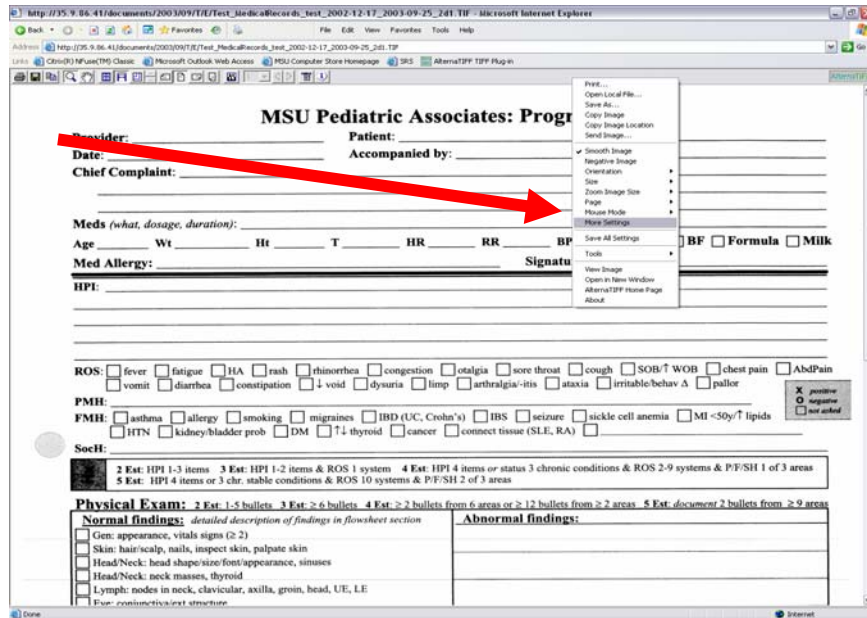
http://35.9.86.41/documents/2003/09/T/E/Test_MedicalRecords_test_2002-12-17_2003-09-25_2d1.TIF - Microsoft Internet Explorer

Back · Favorites

File Edit View Favorites Tools Help

Address http://35.9.86.41/documents/2003/09/T/E/Test_MedicalRecords_test_2002-12-17_2003-09-25_2d1.TIF

Links Citrix(R) NFuse(TM) Classic Microsoft Outlook Web Access MSU Computer Store Homepage SRS AlternaTIFF TIFF Plug-in

AlternaTIFF

MSU Pediatric Associates: Progr

Provider: Patient:

Date: Accompanied by:

Chief Complaint:

Meds (what, dosage, duration):

Age Wt Ht T HR RR BP BF Formula Milk

Med Allergy: Signatu

HPI:

ROS: fever fatigue HA rash rhinorrhea congestion otalgia sore throat cough SOB/↑ WOB chest pain AbdPain vomit diarrhea constipation ↓ void dysuria limp arthralgia/-itis ataxia irritable/behav Δ pallor

X positive
O negative
not asked

PMH:

FMH: asthma allergy smoking migraines IBD (UC, Crohn's) IBS seizure sickle cell anemia MI <50y/↑ lipids HTN kidney/bladder prob DM ↑↓ thyroid cancer connect tissue (SLE, RA)

SocH:

2 Est: HPI 1-3 items 3 Est: HPI 1-2 items & ROS 1 system 4 Est: HPI 4 items or status 3 chronic conditions & ROS 2-9 systems & P/F/SH 1 of 3 areas
5 Est: HPI 4 items or 3 chr. stable conditions & ROS 10 systems & P/F/SH 2 of 3 areas

Physical Exam: 2 Est: 1-5 bullets 3 Est: ≥ 6 bullets 4 Est: ≥ 2 bullets from 6 areas or ≥ 12 bullets from ≥ 2 areas 5 Est: document 2 bullets from ≥ 9 areas

| Normal findings: detailed description of findings in flowsheet section | Abnormal findings: |
|---|---|
| Gen: appearance, vitals signs (≥ 2) | |
| Skin: hair/scalp, nails, inspect skin, palpate skin | |
| Head/Neck: head shape/size/font/appearance, sinuses | |
| Head/Neck: neck masses, thyroid | |
| Lymph: nodes in neck, clavicular, axilla, groin, head, UE, LE | |
| Eye: conjunctiva/ext structure | |

Print...
Open Local File...
Save As...
Copy Image
Copy Image Location
Send Image...
Smooth Image
Negative Image
Orientation
Size
Zoom Image Size
Page
Mouse Mode
More Settings
Save All Settings
Tools
View Image
Open in New Window
AlternaTIFF Home Page
About

Done Internet